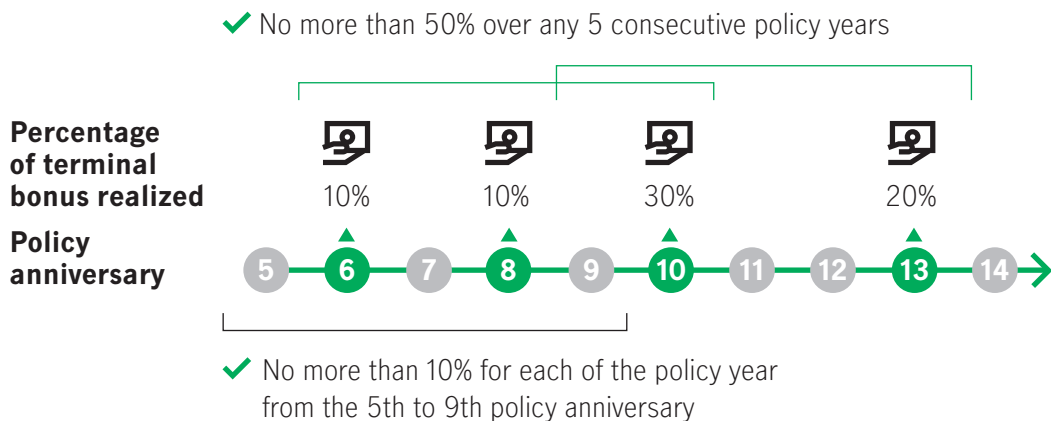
✔ No more than 50% over any 5 consecutive policy years

Percentage of terminal bonus realized

10%

10%

30%

20%

Policy anniversary

5 6 7 8 9 10 11 12 13 14

✔ No more than 10% for each of the policy year from the 5th to 9th policy anniversary